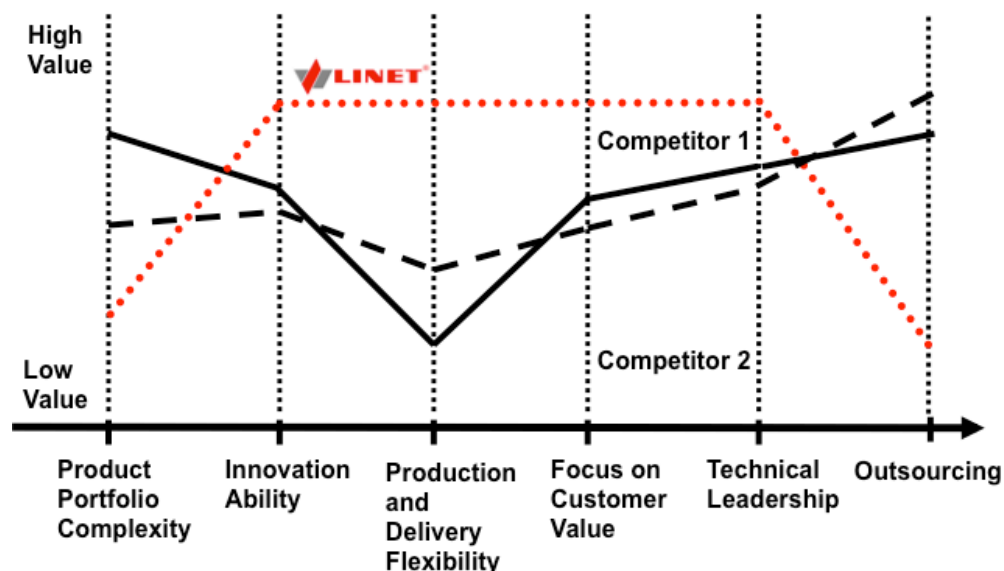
High Value

LINET

Competitor 1

Competitor 2

Low Value

Product Portfolio Complexity

Innovation Ability

Production and Delivery Flexibility

Focus on Customer Value

Technical Leadership

Outsourcing